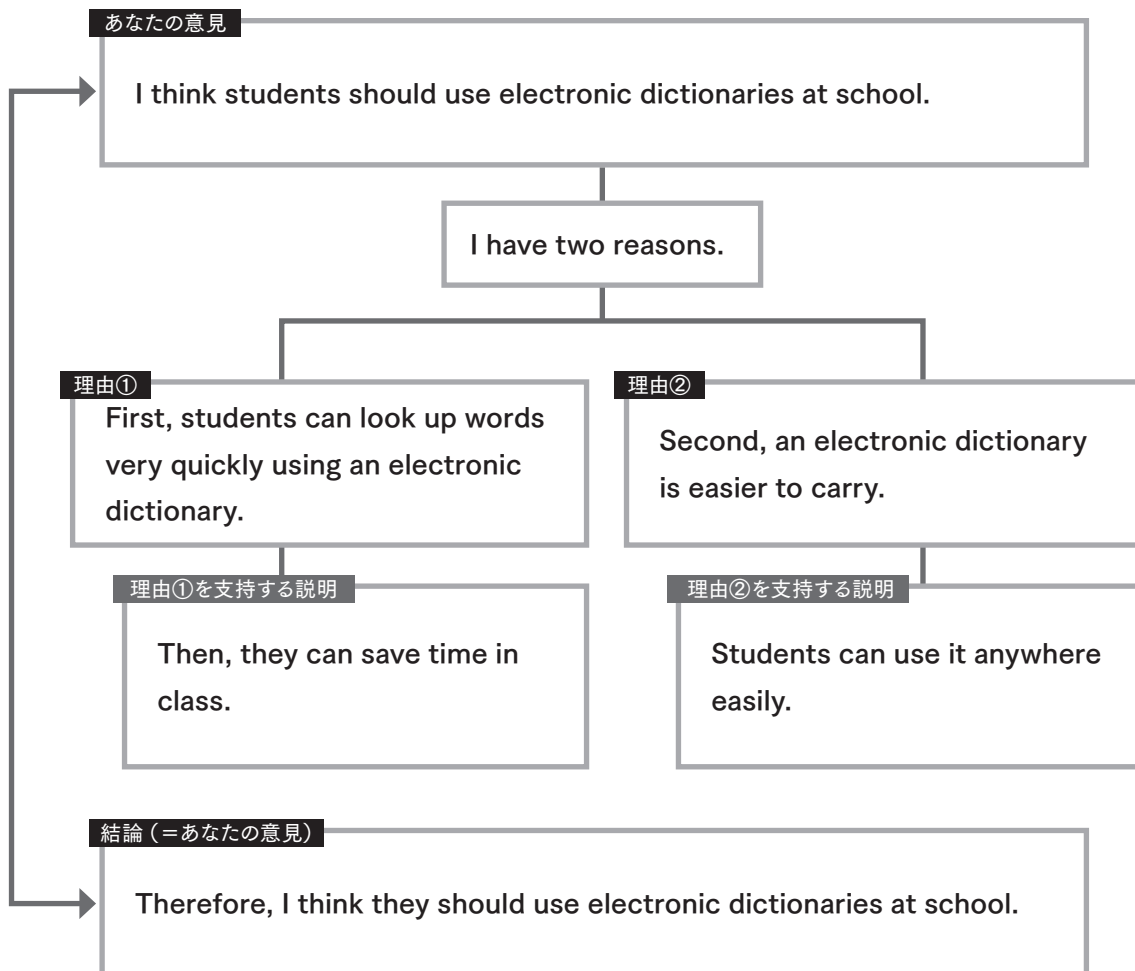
あなたの意見

I think students should use electronic dictionaries at school.

I have two reasons.

理由①

First, students can look up words very quickly using an electronic dictionary.

理由①を支持する説明

Then, they can save time in class.

理由②

Second, an electronic dictionary is easier to carry.

理由②を支持する説明

Students can use it anywhere easily.

結論（＝あなたの意見）

Therefore, I think they should use electronic dictionaries at school.